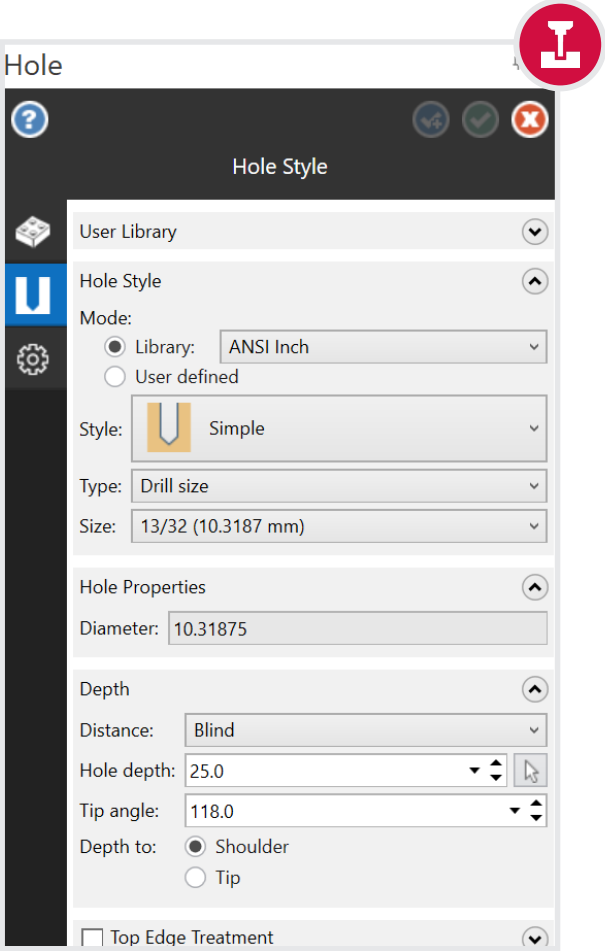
Hole

Hole Style

User Library

Hole Style

Mode:

Library: ANSI Inch

User defined

Style: Simple

Type: Drill size

Size: 13/32 (10.3187 mm)

Hole Properties

Diameter: 10.31875

Depth

Distance: Blind

Hole depth: 25.0

Tip angle: 118.0

Depth to: Shoulder

Tip

Top Edge Treatment